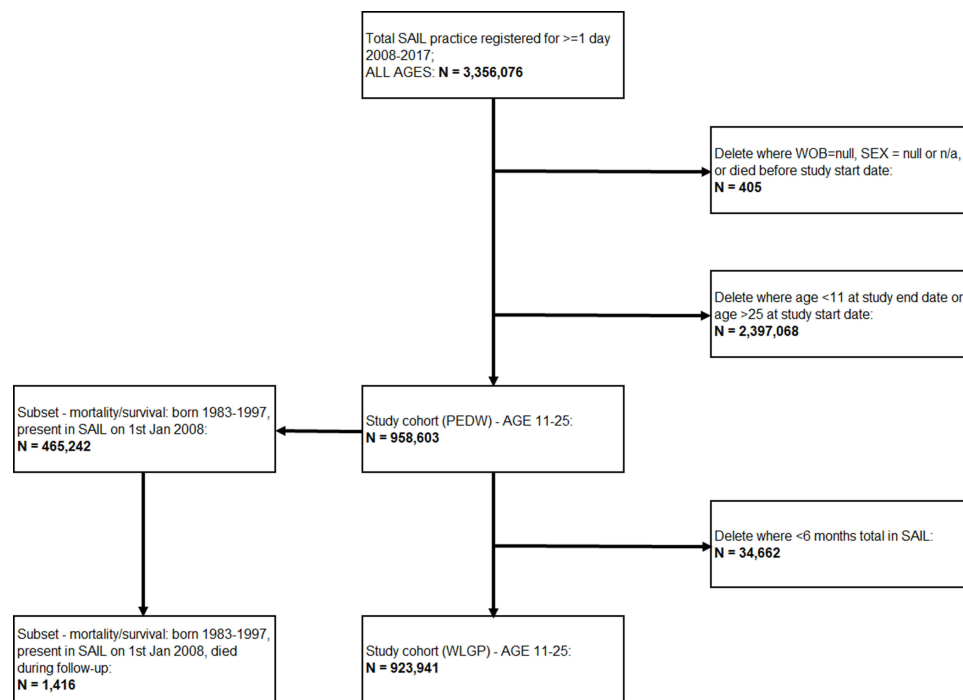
Total SAIL practice registered for >=1 day 2008-2017;
ALL AGES: **N = 3,356,076**

Delete where WOB=null, SEX = null or n/a, or died before study start date:
**N = 405**

Delete where age <11 at study end date or age >25 at study start date:
**N = 2,397,068**

Subset - mortality/survival: born 1983-1997, present in SAIL on 1st Jan 2008:
**N = 465,242**

Study cohort (PEDW) - AGE 11-25:
**N = 958,603**

Delete where <6 months total in SAIL:
**N = 34,662**

Subset - mortality/survival: born 1983-1997, present in SAIL on 1st Jan 2008, died during follow-up:
**N = 1,416**

Study cohort (WLGP) - AGE 11-25:
**N = 923,941**